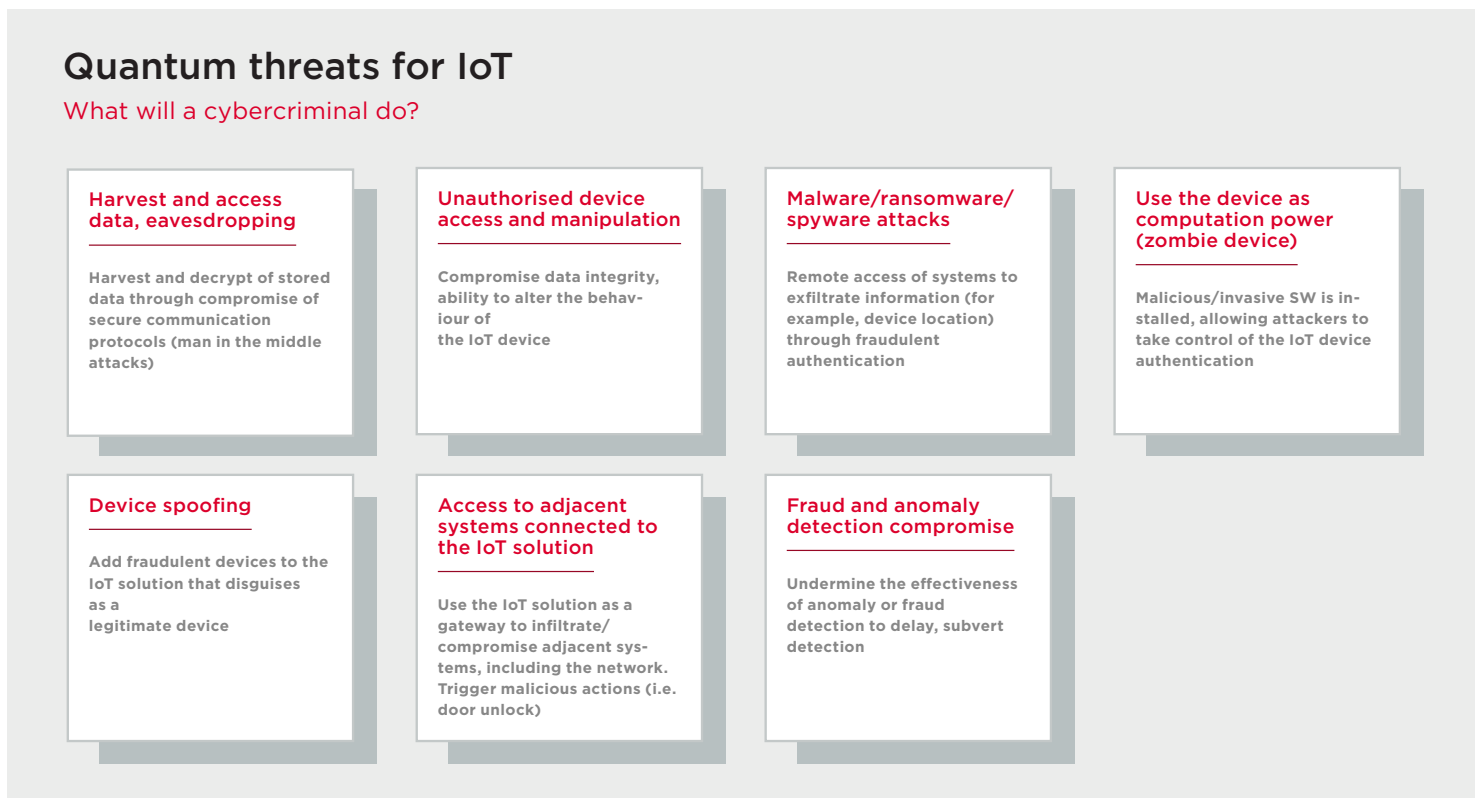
Quantum threats for IoT

What will a cybercriminal do?

Harvest and access data, eavesdropping

Harvest and decrypt of stored data through compromise of secure communication protocols (man in the middle attacks)

Unauthorised device access and manipulation

Compromise data integrity, ability to alter the behaviour of
the IoT device

Malware/ransomware/ spyware attacks

Remote access of systems to exfiltrate information (for example, device location) through fraudulent authentication

Use the device as computation power (zombie device)

Malicious/invasive SW is installed, allowing attackers to take control of the IoT device authentication

Device spoofing

Add fraudulent devices to the IoT solution that disguises as a
legitimate device

Access to adjacent systems connected to the IoT solution

Use the IoT solution as a gateway to infiltrate/ compromise adjacent systems, including the network. Trigger malicious actions (i.e. door unlock)

Fraud and anomaly detection compromise

Undermine the effectiveness of anomaly or fraud detection to delay, subvert detection